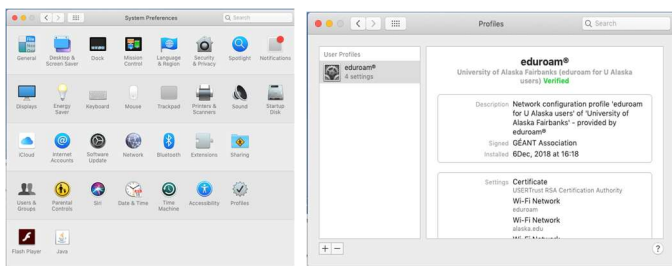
System Preferences

Search

General

Desktop & Screen Saver

Dock

Mission Control

Language & Region

Security & Privacy

Spotlight

Notifications

Displays

Energy Saver

Keyboard

Mouse

Trackpad

Printers & Scanners

Sound

Startup Disk

iCloud

Internet Accounts

Software Update

Network

Bluetooth

Extensions

Sharing

Users & Groups

Parental Controls

Siri

Date & Time

Time Machine

Accessibility

Profiles

Flash Player

Java

Profiles

Search

User Profiles

eduroam®
4 settings

eduroam®
University of Alaska Fairbanks (eduroam for U Alaska users) Verified

Description Network configuration profile 'eduroam for U Alaska users' of 'University of Alaska Fairbanks' - provided by eduroam®

Signed GÉANT Association

Installed 6Dec, 2018 at 16:18

Settings Certificate
USERTrust RSA Certification Authority

Wi-Fi Network
eduroam

Wi-Fi Network
alaska.edu

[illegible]

+ −

?